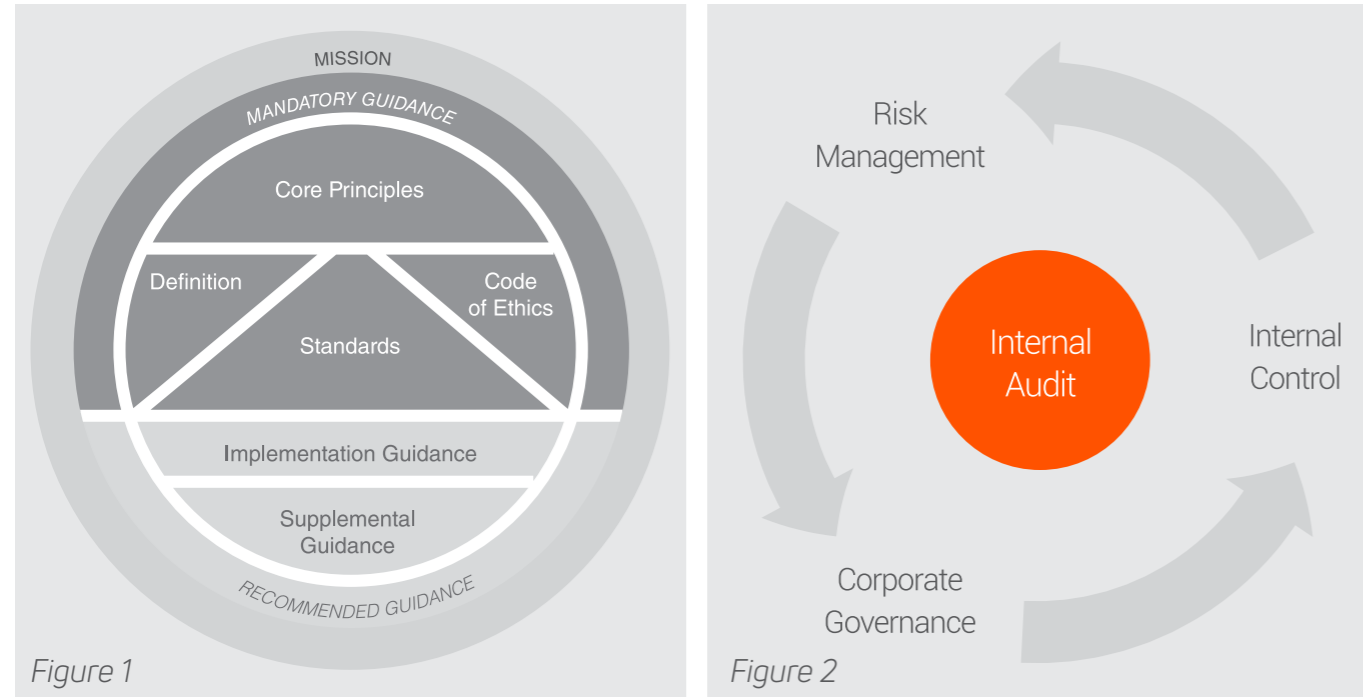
MISSION

MANDATORY GUIDANCE

Core Principles

Definition

Code of Ethics

Standards

Implementation Guidance

Supplemental Guidance

RECOMMENDED GUIDANCE

Figure 1

Risk Management

Internal Audit

Internal Control

Corporate Governance

Figure 2